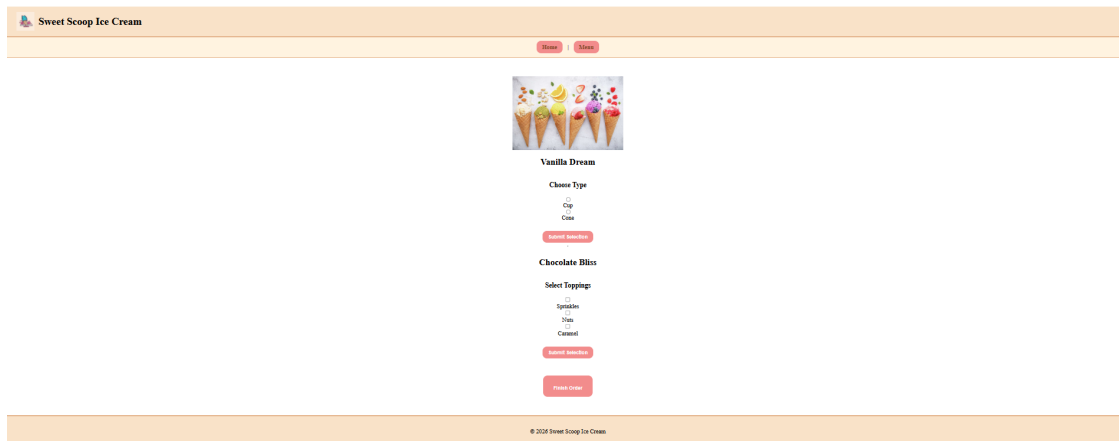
Sweet Scoop Ice Cream

Home | Menu

Vanilla Dream

Choose Type

Cup

Cone

Submit Selection

Chocolate Bliss

Select Toppings

Sprinkles

Nuts

Caramel

Submit Selection

Finish Order

© 2026 Sweet Scoop Ice Cream